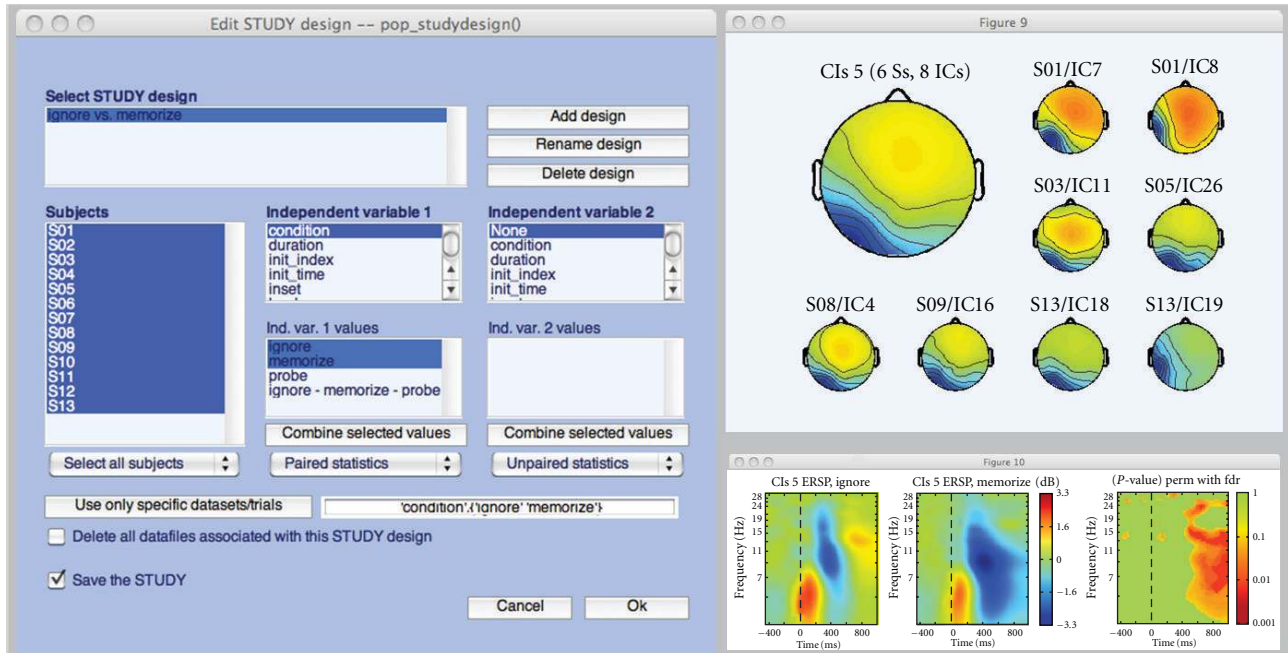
Edit STUDY design -- pop_studydesign()

Select STUDY design
Ignore vs. memorize

Add design
Rename design
Delete design

Subjects
S01
S02
S03
S04
S05
S06
S07
S08
S09
S10
S11
S12
S13

Independent variable 1
condition
duration
init_index
init_time
inset

Independent variable 2
None
condition
duration
init_index
init_time

Ind. var. 1 values
ignore
memorize
probe
ignore - memorize - probe

Ind. var. 2 values

Combine selected values
Combine selected values

Select all subjects
Paired statistics
Unpaired statistics

Use only specific datasets/trials
'condition',{'ignore' 'memorize'}

Delete all datafiles associated with this STUDY design

Save the STUDY

Cancel
Ok

Figure 9

CIs 5 (6 Ss, 8 ICs)
S01/IC7
S01/IC8
S03/IC11
S05/IC26
S08/IC4
S09/IC16
S13/IC18
S13/IC19

Figure 10

CIs 5 ERSP, ignore
CIs 5 ERSP, memorize (dB)
($P$-value) perm with fdr

Frequency (Hz)
28
24
19
15
11
7

3.3
1.6
0
−1.6
−3.3

1
0.1
0.01
0.001

−400 0 400 800
Time (ms)
−400 0 400 800
Time (ms)
−400 0 400 800
Time (ms)